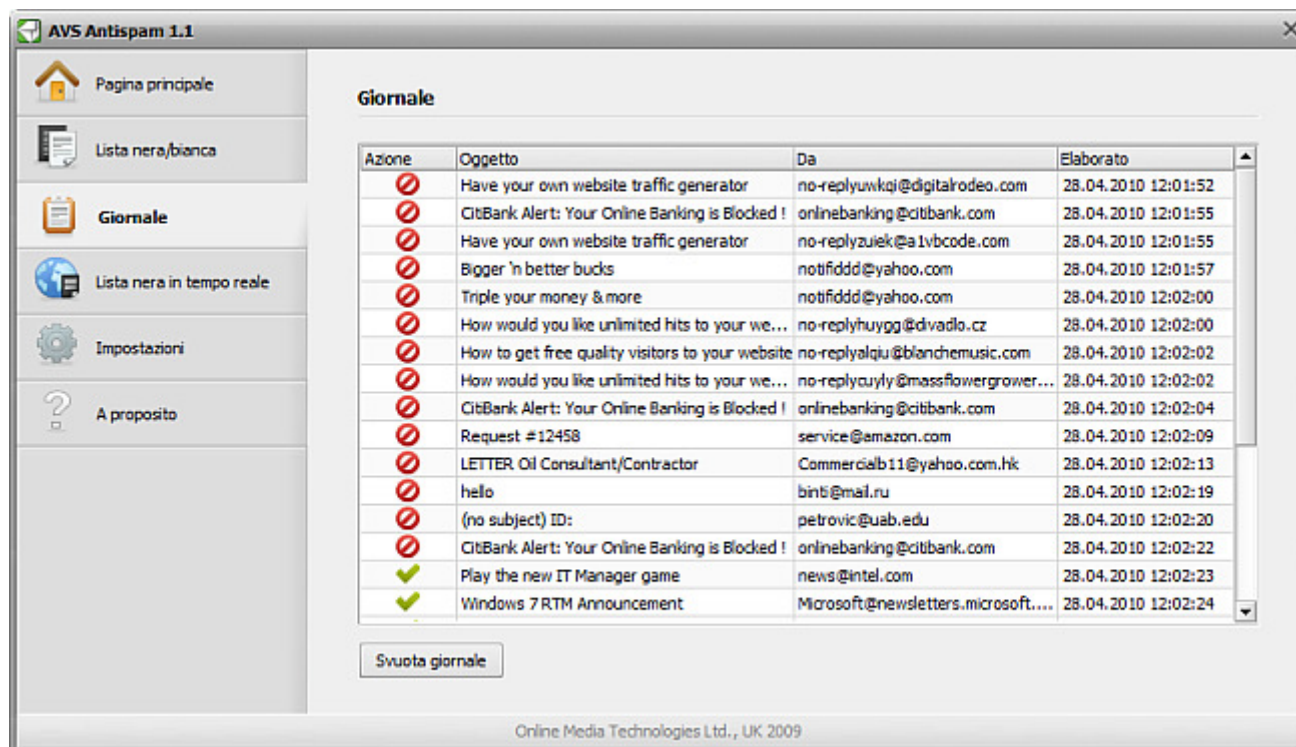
AVS Antispam 1.1

Pagina principale

Lista nera/bianca

Giornale

Lista nera in tempo reale

Impostazioni

A proposito

Giornale

| Azione | Oggetto | Da | Elaborato |
|---|---|---|---|
| | Have your own website traffic generator | no-replyuwkqi@digitalrodeo.com | 28.04.2010 12:01:52 |
| | CitiBank Alert: Your Online Banking is Blocked ! | onlinebanking@citibank.com | 28.04.2010 12:01:55 |
| | Have your own website traffic generator | no-replyzuiek@a1vbcode.com | 28.04.2010 12:01:55 |
| | Bigger 'n better bucks | notifiddd@yahoo.com | 28.04.2010 12:01:57 |
| | Triple your money & more | notifiddd@yahoo.com | 28.04.2010 12:02:00 |
| | How would you like unlimited hits to your we... | no-replyhuygg@divadlo.cz | 28.04.2010 12:02:00 |
| | How to get free quality visitors to your website | no-replyalqiu@blanchemusic.com | 28.04.2010 12:02:02 |
| | How would you like unlimited hits to your we... | no-replycuyly@massflowergrower... | 28.04.2010 12:02:02 |
| | CitiBank Alert: Your Online Banking is Blocked ! | onlinebanking@citibank.com | 28.04.2010 12:02:04 |
| | Request #12458 | service@amazon.com | 28.04.2010 12:02:09 |
| | LETTER Oil Consultant/Contractor | Commercialb11@yahoo.com.hk | 28.04.2010 12:02:13 |
| | hello | binti@mail.ru | 28.04.2010 12:02:19 |
| | (no subject) ID: | petrovic@uab.edu | 28.04.2010 12:02:20 |
| | CitiBank Alert: Your Online Banking is Blocked ! | onlinebanking@citibank.com | 28.04.2010 12:02:22 |
| | Play the new IT Manager game | news@intel.com | 28.04.2010 12:02:23 |
| | Windows 7 RTM Announcement | Microsoft@newsletters.microsoft.... | 28.04.2010 12:02:24 |

Svuota giornale

Online Media Technologies Ltd., UK 2009